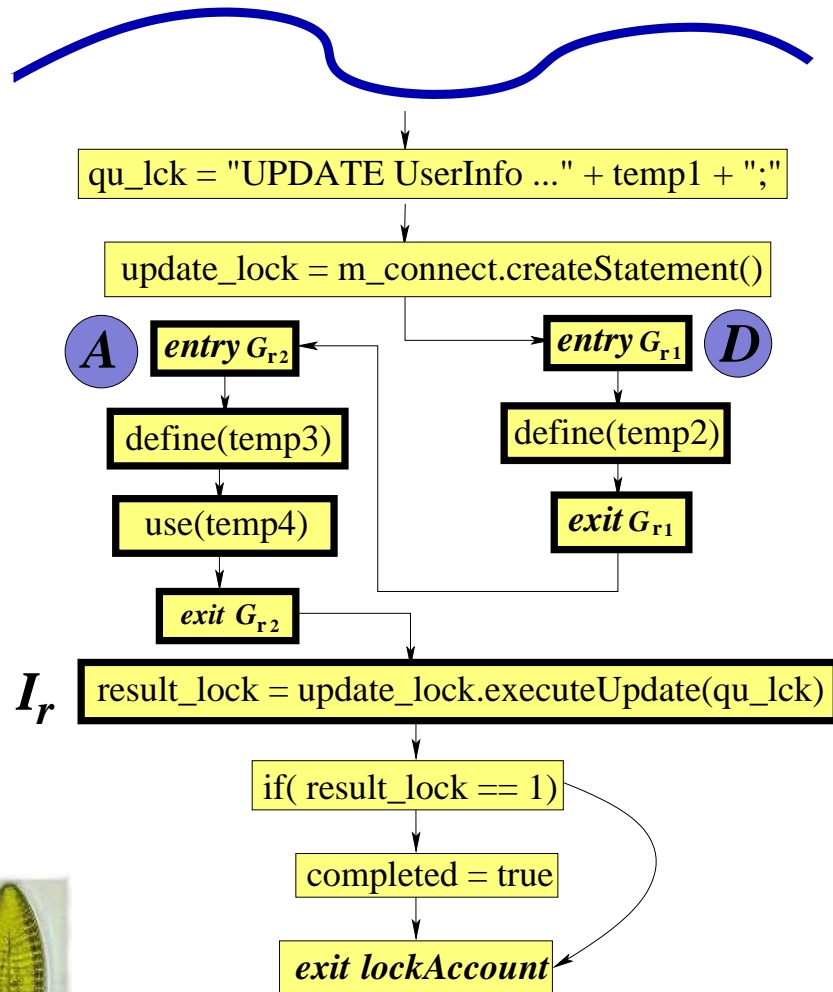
qu_lck = "UPDATE UserInfo ..." + temp1 + ";"

update_lock = m_connect.createStatement()

A

entry $G_{r2}$

define(temp3)

use(temp4)

exit $G_{r2}$

entry $G_{r1}$

D

define(temp2)

exit $G_{r1}$

$I_r$

result_lock = update_lock.executeUpdate(qu_lck)

if( result_lock == 1)

completed = true

exit lockAccount